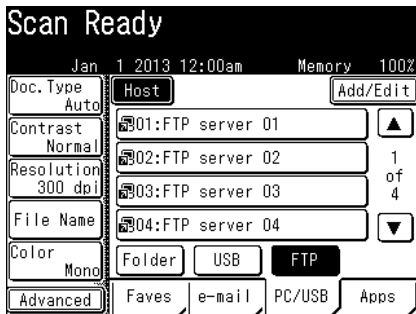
Scan Ready

Jan 1 2013 12:00am Memory 100%

Doc.Type Auto

Host

Add/Edit

Contrast Normal

01:FTP server 01

▲

Resolution 300 dpi

02:FTP server 02

1 of 4

03:FTP server 03

File Name

04:FTP server 04

▼

Color Mono

Folder

USB

FTP

Advanced

Faves

e-mail

PC/USB

Apps